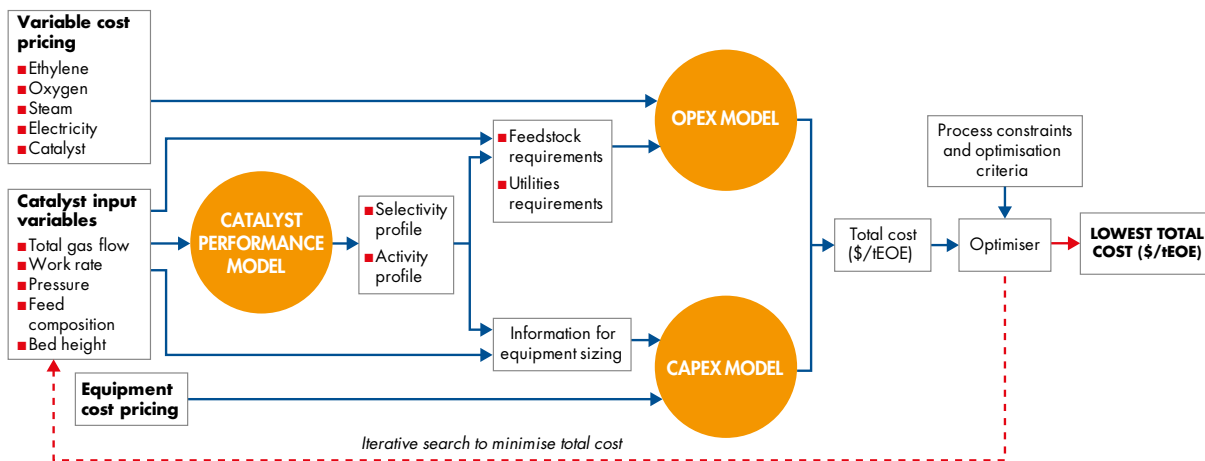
Variable cost pricing
- Ethylene
- Oxygen
- Steam
- Electricity
- Catalyst

Catalyst input variables
- Total gas flow
- Work rate
- Pressure
- Feed composition
- Bed height

CATALYST PERFORMANCE MODEL

- Selectivity profile
- Activity profile

- Feedstock requirements
- Utilities requirements

Information for equipment sizing

OPEX MODEL

CAPEX MODEL

Equipment cost pricing

Process constraints and optimisation criteria

Total cost ($/tEOE)

Optimiser

LOWEST TOTAL COST ($/tEOE)

Iterative search to minimise total cost